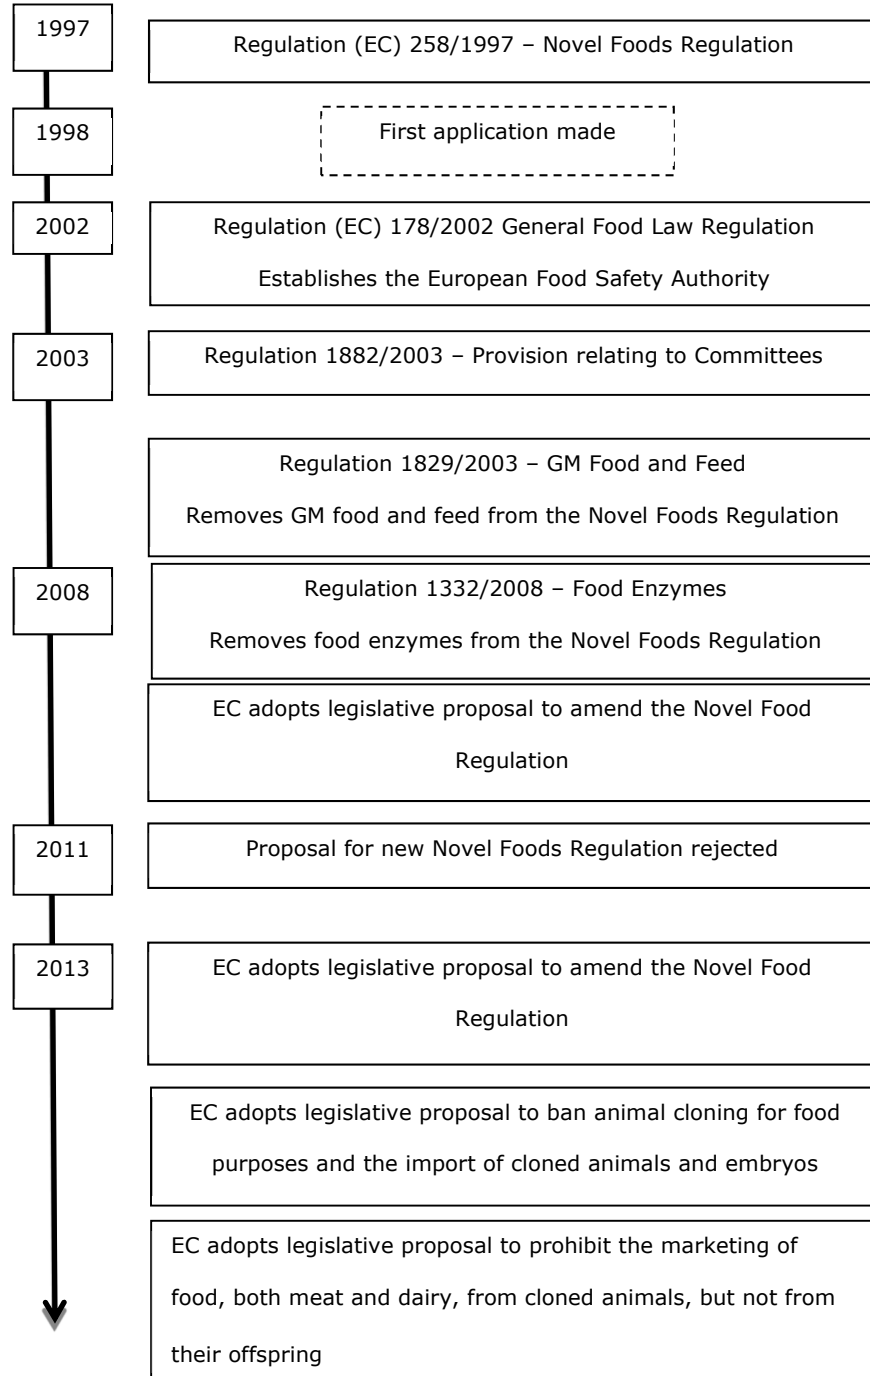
1997

Regulation (EC) 258/1997 – Novel Foods Regulation

1998

First application made

2002

Regulation (EC) 178/2002 General Food Law Regulation

Establishes the European Food Safety Authority

2003

Regulation 1882/2003 – Provision relating to Committees

Regulation 1829/2003 – GM Food and Feed

Removes GM food and feed from the Novel Foods Regulation

2008

Regulation 1332/2008 – Food Enzymes

Removes food enzymes from the Novel Foods Regulation

EC adopts legislative proposal to amend the Novel Food Regulation

2011

Proposal for new Novel Foods Regulation rejected

2013

EC adopts legislative proposal to amend the Novel Food Regulation

EC adopts legislative proposal to ban animal cloning for food purposes and the import of cloned animals and embryos

EC adopts legislative proposal to prohibit the marketing of food, both meat and dairy, from cloned animals, but not from their offspring